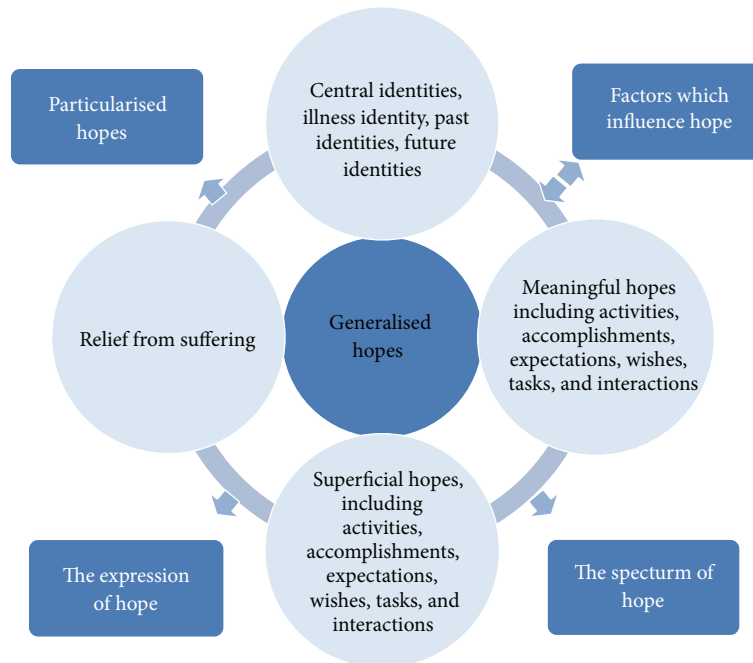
Particularised hopes

Central identities, illness identity, past identities, future identities

Factors which influence hope

Relief from suffering

Generalised hopes

Meaningful hopes including activities, accomplishments, expectations, wishes, tasks, and interactions

Superficial hopes, including activities, accomplishments, expectations, wishes, tasks, and interactions

The expression of hope

The specturm of hope